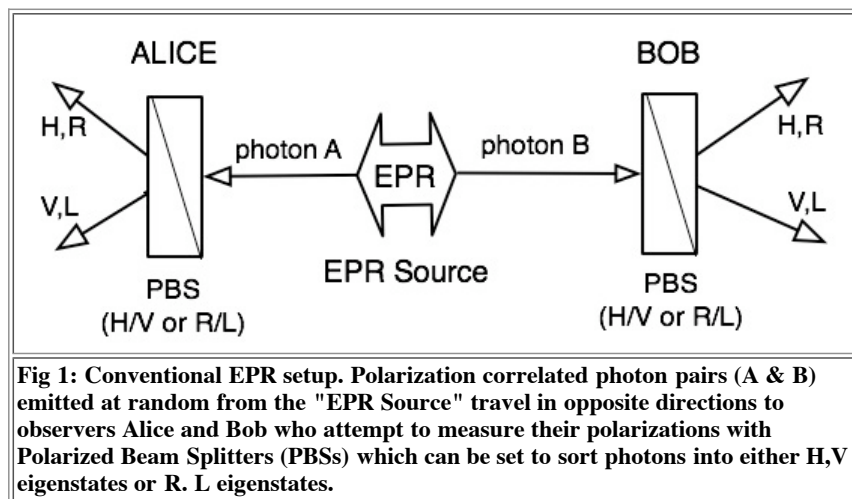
ALICE

BOB

H,R

V,L

photon A

EPR

photon B

H,R

V,L

PBS
(H/V or R/L)

EPR Source

PBS
(H/V or R/L)

Fig 1: Conventional EPR setup. Polarization correlated photon pairs (A & B) emitted at random from the "EPR Source" travel in opposite directions to observers Alice and Bob who attempt to measure their polarizations with Polarized Beam Splitters (PBSs) which can be set to sort photons into either H,V eigenstates or R. L eigenstates.